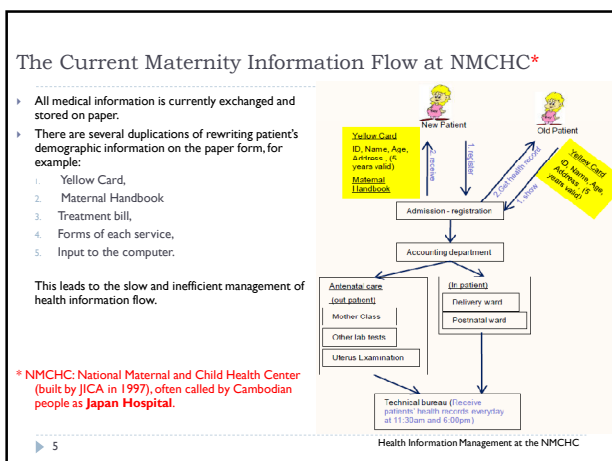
The Current Maternity Information Flow at NMCHC*

All medical information is currently exchanged and stored on paper.

There are several duplications of rewriting patient's demographic information on the paper form, for example:

1. Yellow Card,
2. Maternal Handbook
3. Treatment bill,
4. Forms of each service,
5. Input to the computer.

This leads to the slow and inefficient management of health information flow.

* NMCHC: National Maternal and Child Health Center (built by JICA in 1997), often called by Cambodian people as Japan Hospital.

New Patient

Old Patient

Yellow Card
ID, Name, Age, Address, (5 years valid)
Maternal Handbook

3. receive

1. register

2. Get health record

1. show

Yellow Card
ID, Name, Age, Address, (5 years valid)

Admission - registration

Accounting department

Antenatal care (out patient)

Mother Class

Other lab tests

Uterus Examination

(In patient)

Delivery ward

Postnatal ward

Technical bureau (Receive patients' health records everyday at 11:30am and 6:00pm)

5

Health Information Management at the NMCHC